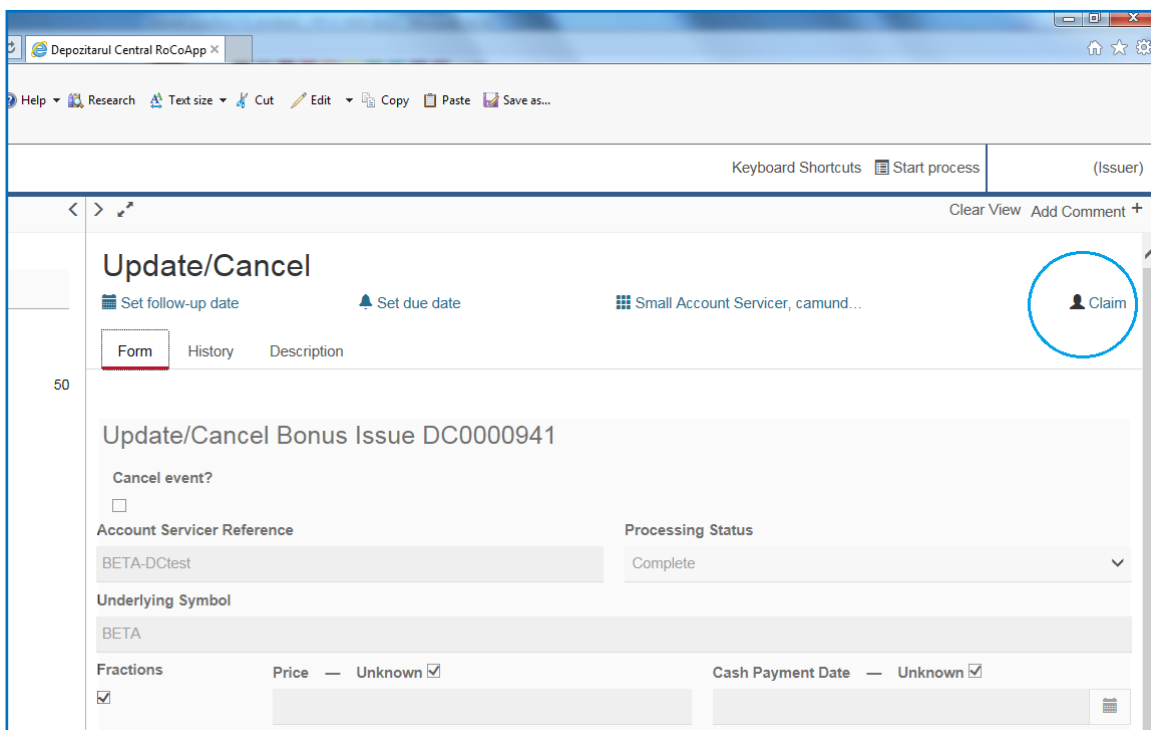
Depozitarul Central RoCoApp ×

Help Research Text size Cut Edit Copy Paste Save as...

Keyboard Shortcuts Start process (Issuer)

Clear View Add Comment +

Update/Cancel

Set follow-up date Set due date Small Account Servicer, camund... Claim

Form History Description

50

Update/Cancel Bonus Issue DC0000941

Cancel event?

Account Servicer Reference

BETA-DCtest

Processing Status

Complete

Underlying Symbol

BETA

Fractions

Price — Unknown

Cash Payment Date — Unknown